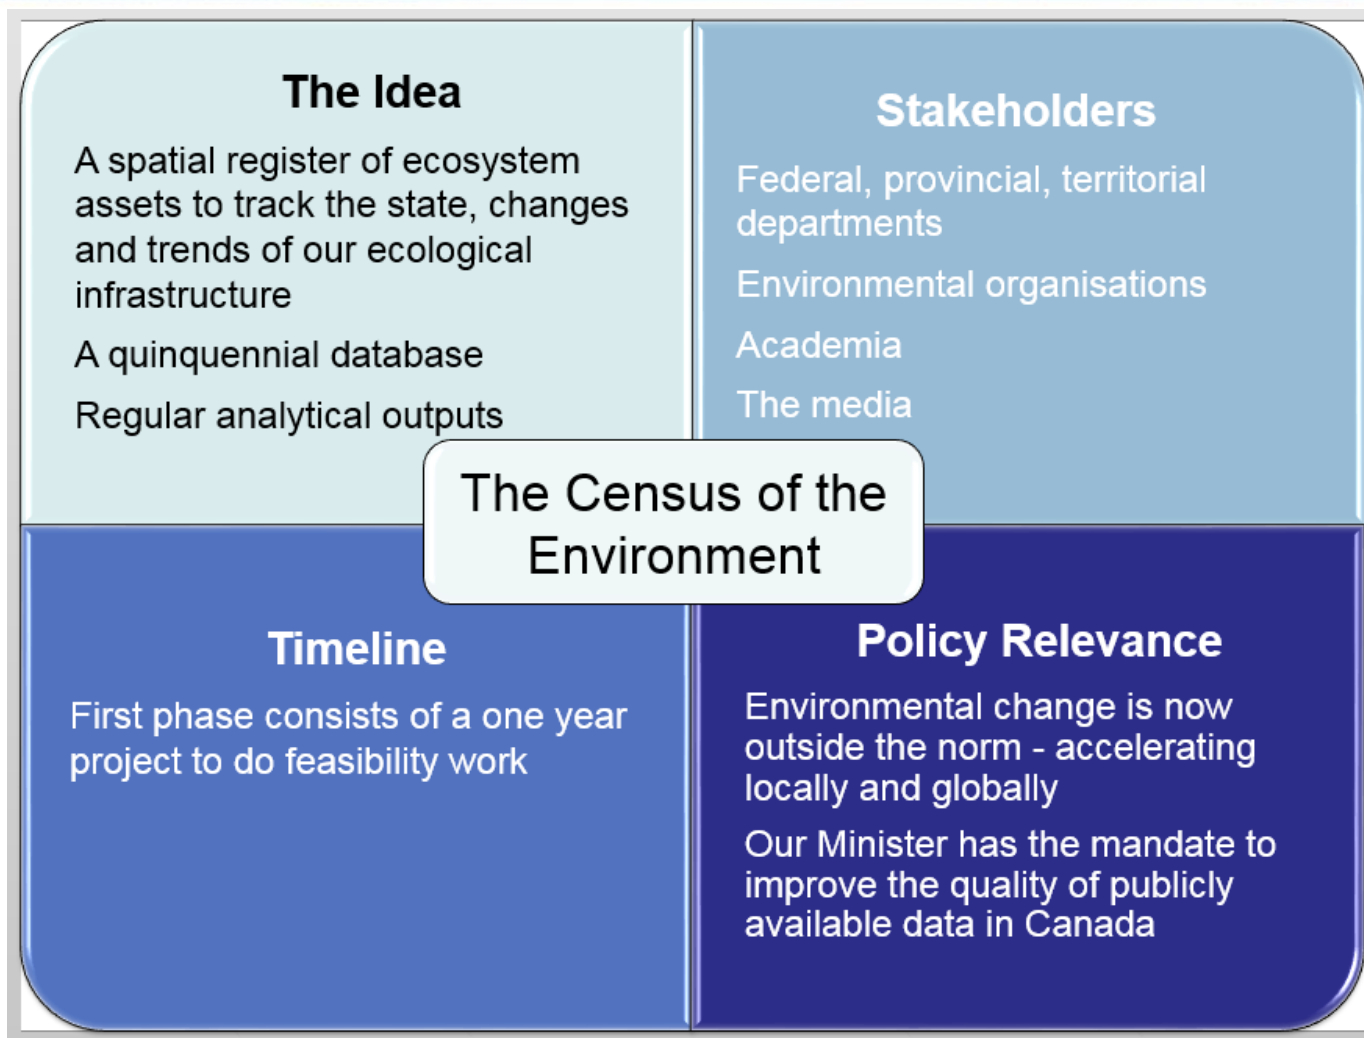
The Idea

A spatial register of ecosystem assets to track the state, changes and trends of our ecological infrastructure

A quinquennial database

Regular analytical outputs

Stakeholders

Federal, provincial, territorial departments

Environmental organisations

Academia

The media

The Census of the Environment

Timeline

First phase consists of a one year project to do feasibility work

Policy Relevance

Environmental change is now outside the norm - accelerating locally and globally

Our Minister has the mandate to improve the quality of publicly available data in Canada